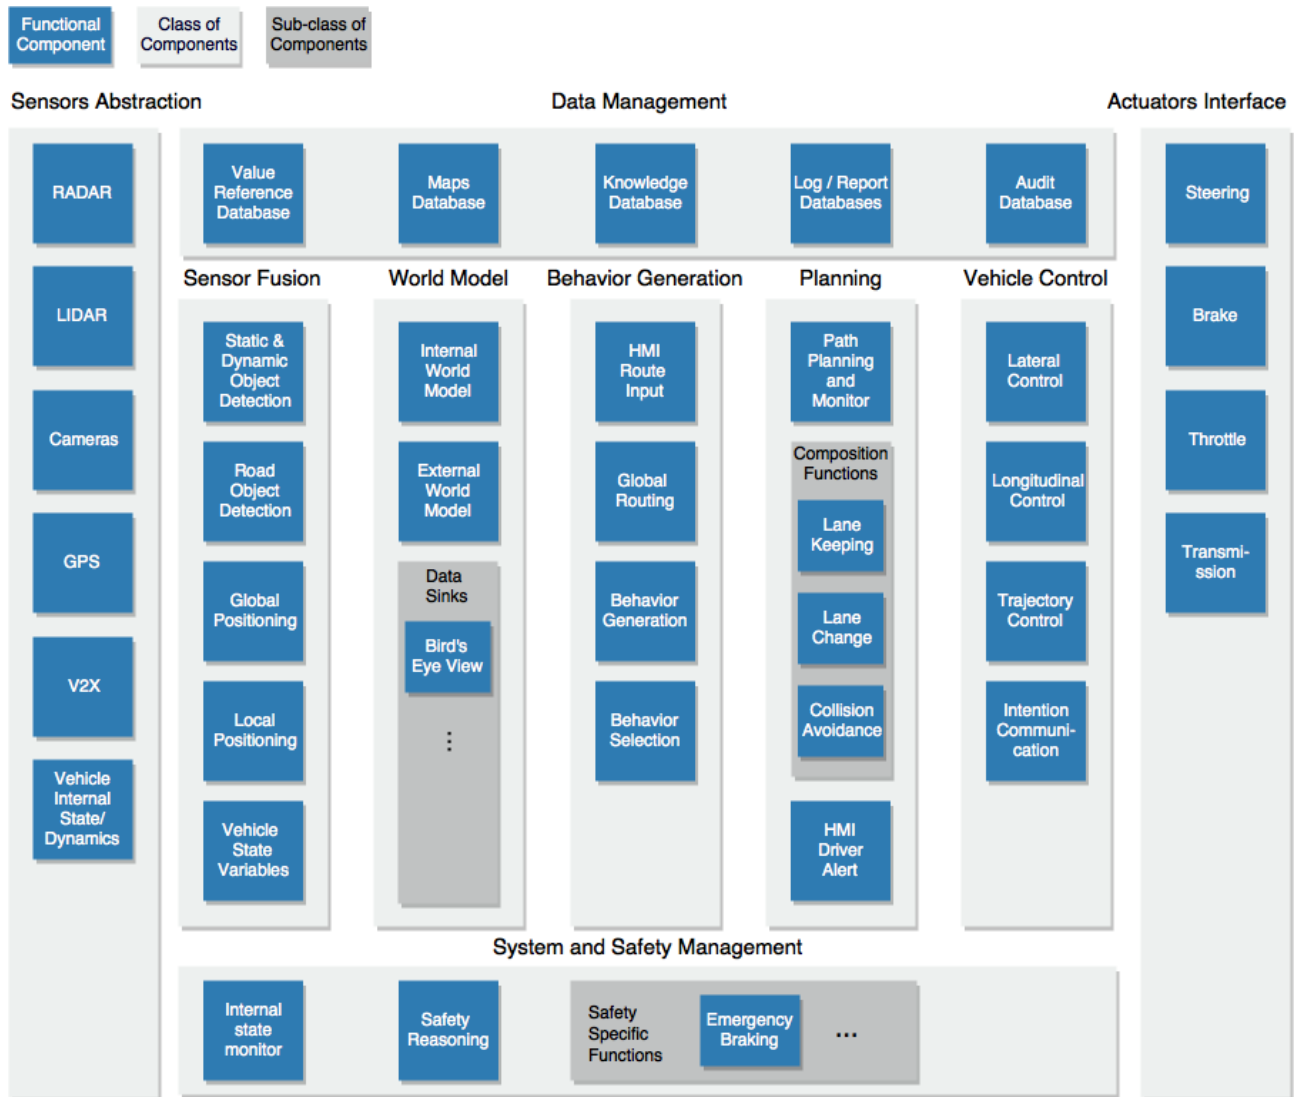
Functional Component

Class of Components

Sub-class of Components

Sensors Abstraction

Data Management

Actuators Interface

RADAR

LIDAR

Cameras

GPS

V2X

Vehicle Internal State/ Dynamics

Value Reference Database

Maps Database

Knowledge Database

Log / Report Databases

Audit Database

Steering

Brake

Throttle

Transmission

Sensor Fusion

Static & Dynamic Object Detection

Road Object Detection

Global Positioning

Local Positioning

Vehicle State Variables

World Model

Internal World Model

External World Model

Data Sinks

Bird's Eye View

⋮

Behavior Generation

HMI Route Input

Global Routing

Behavior Generation

Behavior Selection

Planning

Path Planning and Monitor

Composition Functions

Lane Keeping

Lane Change

Collision Avoidance

HMI Driver Alert

Vehicle Control

Lateral Control

Longitudinal Control

Trajectory Control

Intention Communication

System and Safety Management

Internal state monitor

Safety Reasoning

Safety Specific Functions

Emergency Braking

...